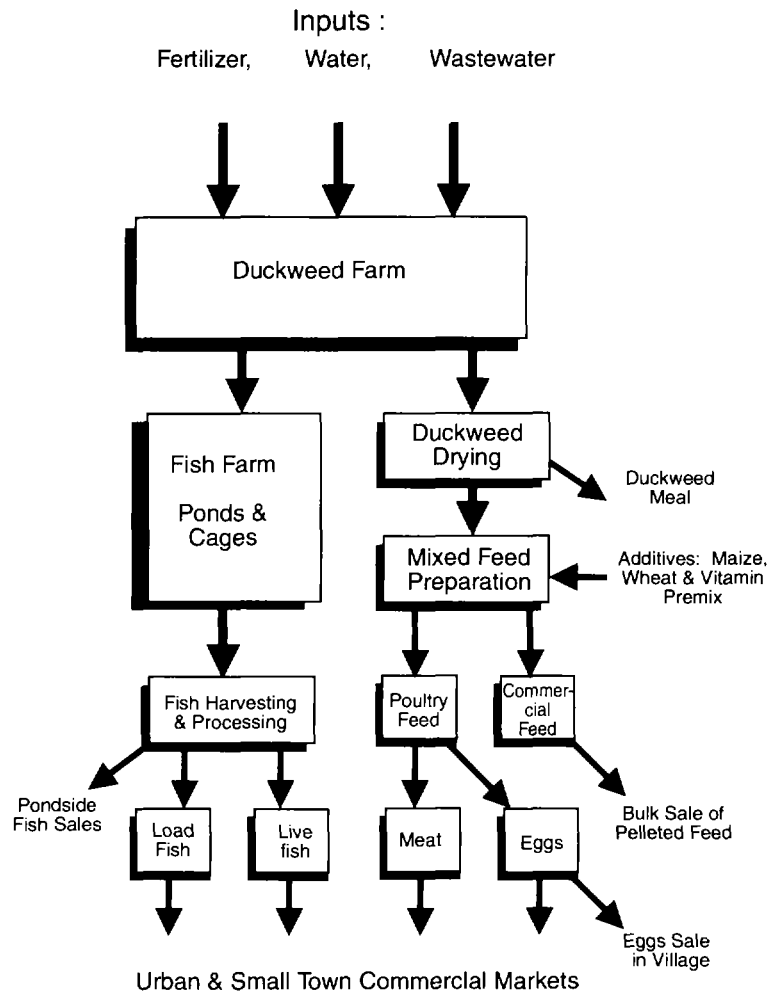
Inputs :

Fertilizer, Water, Wastewater

Duckweed Farm

Fish Farm

Ponds & Cages

Duckweed Drying

Duckweed Meal

Mixed Feed Preparation

Additives: Maize, Wheat & Vitamin Premix

Fish Harvesting & Processing

Poultry Feed

Commercial Feed

Pondside Fish Sales

Load Fish

Live fish

Meat

Eggs

Bulk Sale of Pelleted Feed

Eggs Sale in Village

Urban & Small Town Commerclal Markets